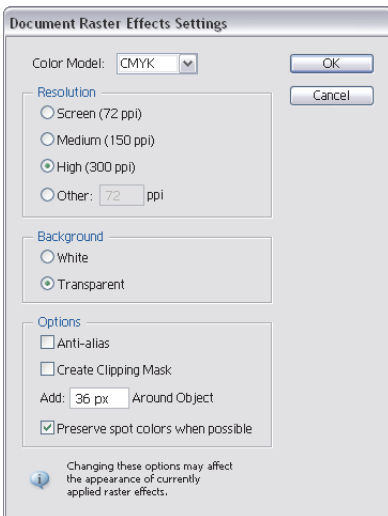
Document Raster Effects Settings

Color Model: CMYK

OK

Cancel

Resolution

Screen (72 ppi)

Medium (150 ppi)

High (300 ppi)

Other: 72 ppi

Background

White

Transparent

Options

Anti-alias

Create Clipping Mask

Add: 36 px Around Object

Preserve spot colors when possible

Changing these options may affect the appearance of currently applied raster effects.